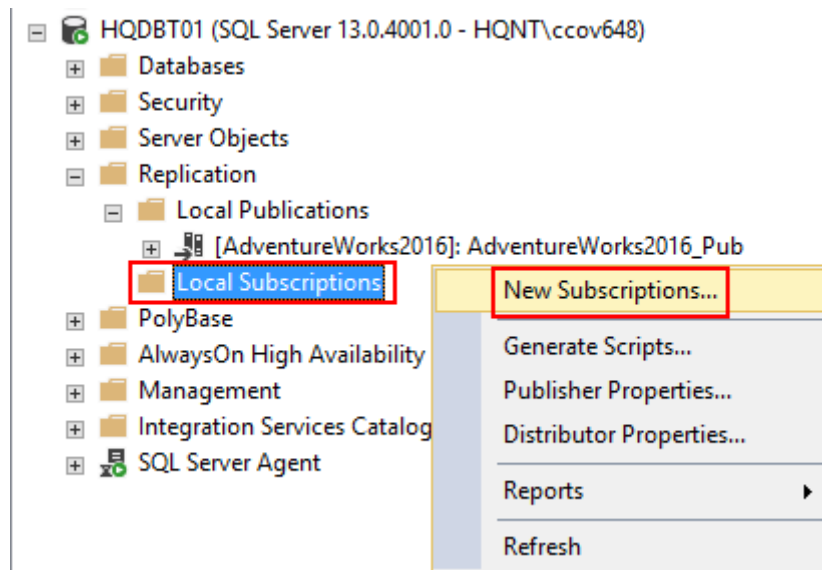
HQDBT01 (SQL Server 13.0.4001.0 - HQNT\ccov648)
Databases
Security
Server Objects
Replication
Local Publications
[AdventureWorks2016]: AdventureWorks2016_Pub
Local Subscriptions
PolyBase
AlwaysOn High Availability
Management
Integration Services Catalog
SQL Server Agent

New Subscriptions...
Generate Scripts...
Publisher Properties...
Distributor Properties...
Reports
Refresh